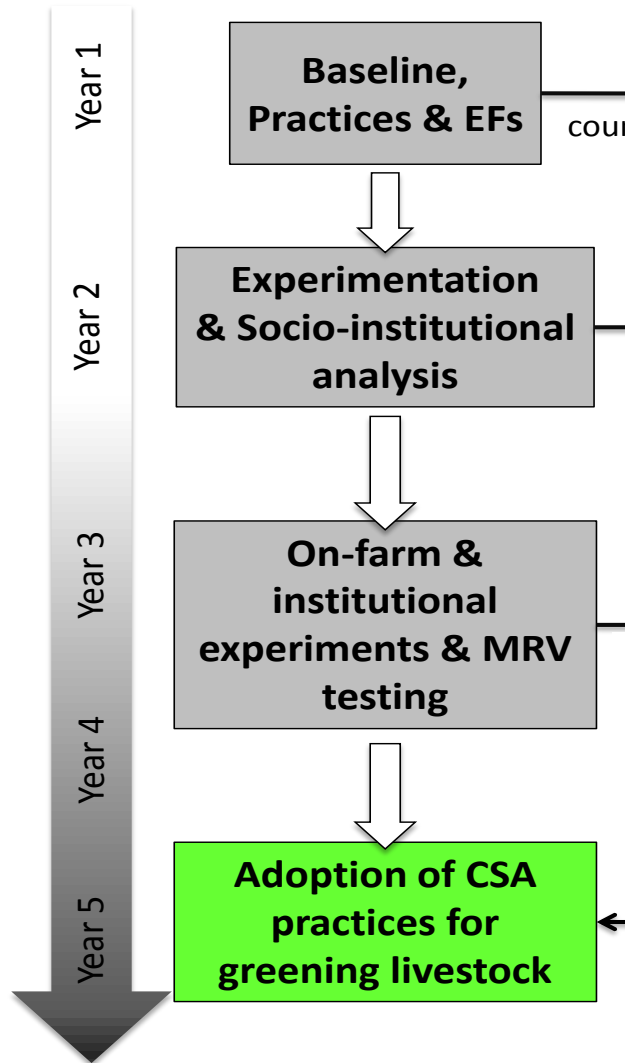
Year 1

Baseline, Practices & EFs

cour

Year 2

Experimentation & Socio-institutional analysis

Year 3

On-farm & institutional experiments & MRV testing

Year 4

Year 5

Adoption of CSA practices for greening livestock